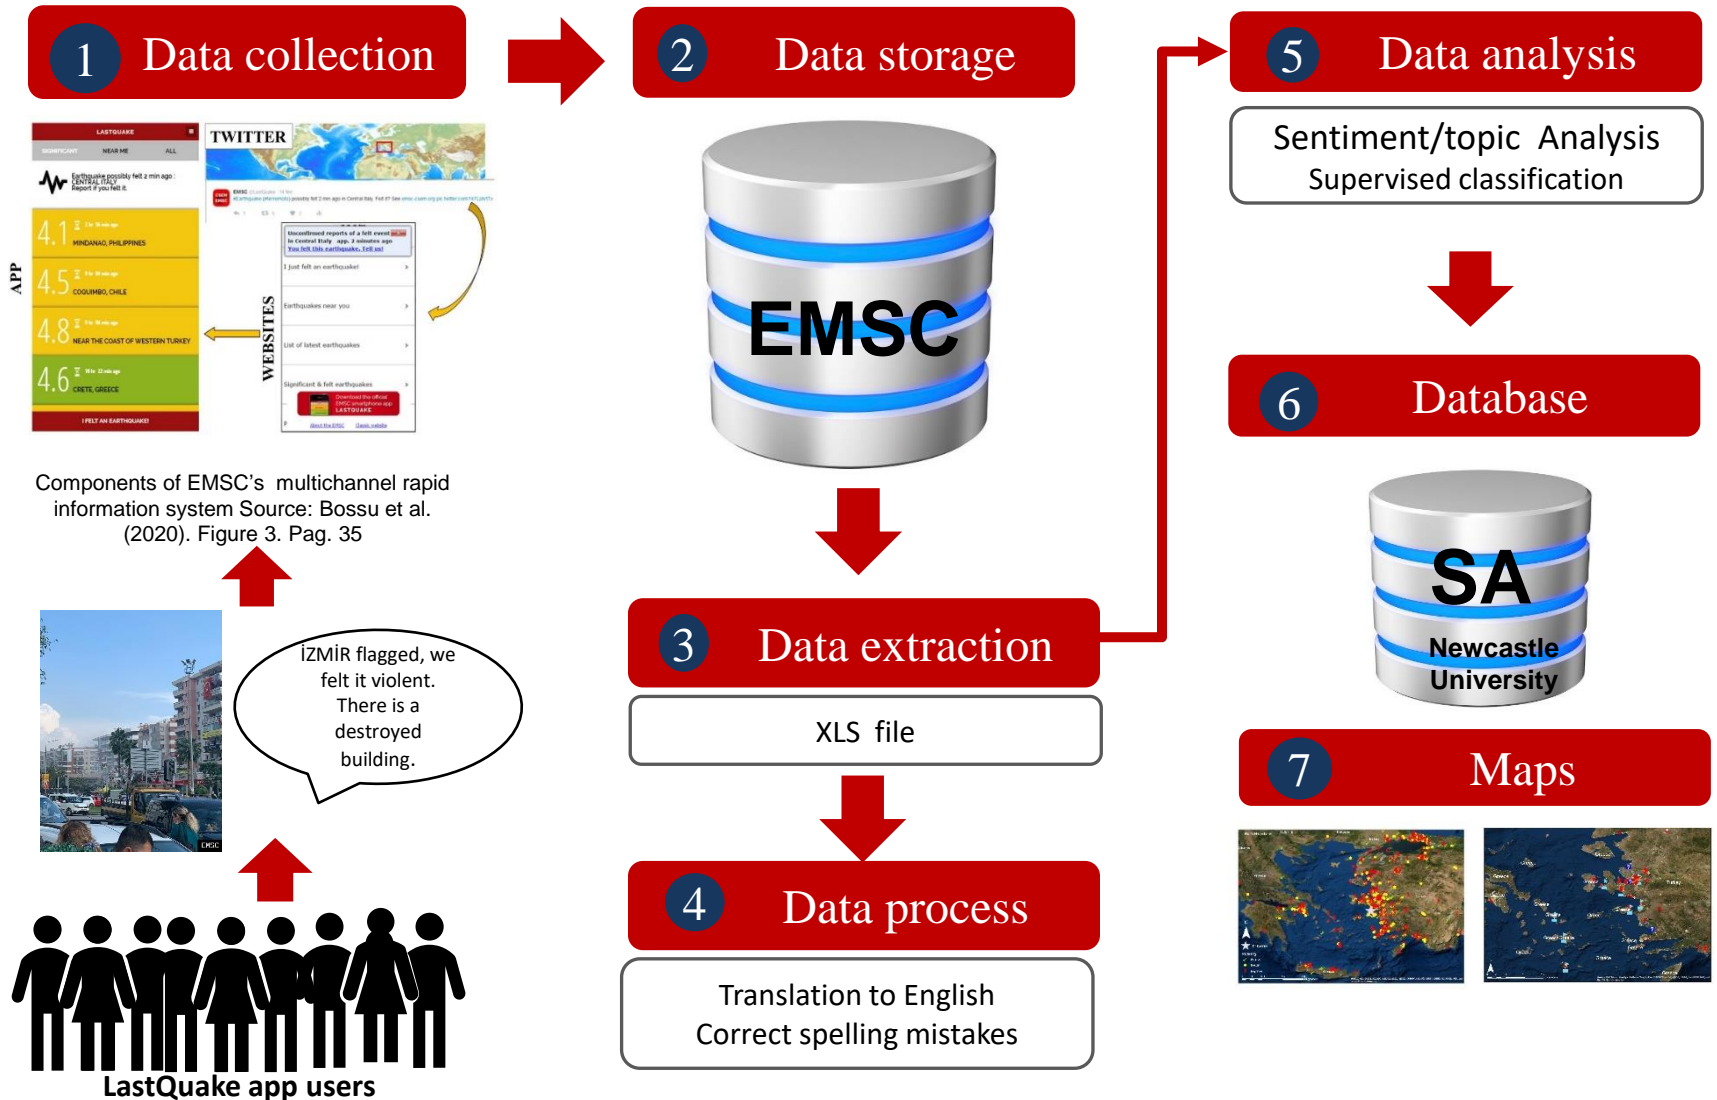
1 Data collection

2 Data storage

5 Data analysis

Sentiment/topic Analysis
Supervised classification

LASTQUAKE

TWITTER

APP

WEBSITES

4.1 MINDANAO, PHILIPPINES

4.5 COQUIMBO, CHILE

4.8 NEAR THE COAST OF WESTERN TURKEY

4.6 CRETE, GREECE

I FELT AN EARTHQUAKE!

EMSC

6 Database

Components of EMSC's multichannel rapid information system Source: Bossu et al. (2020). Figure 3. Pag. 35

SA
Newcastle University

3 Data extraction

İZMİR flagged, we felt it violent. There is a destroyed building.

XLS file

7 Maps

4 Data process

Translation to English
Correct spelling mistakes

LastQuake app users